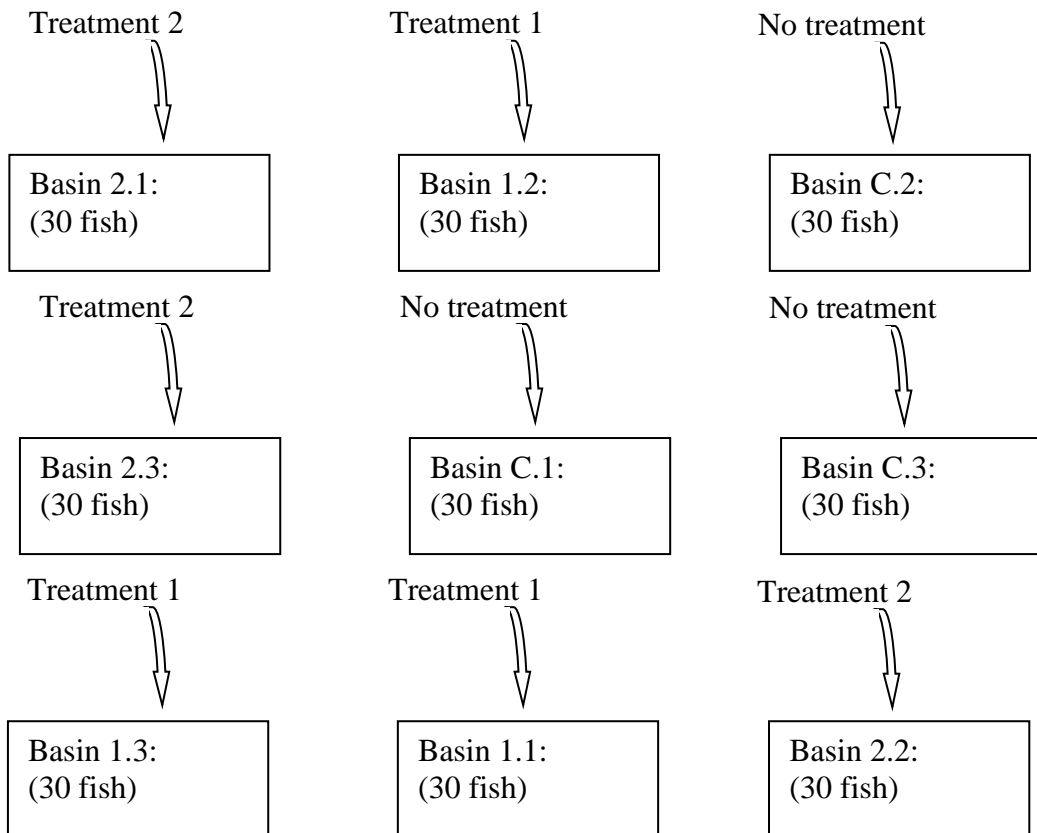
Treatment 2

Basin 2.1:
(30 fish)

Treatment 1

Basin 1.2:
(30 fish)

No treatment

Basin C.2:
(30 fish)

Treatment 2

Basin 2.3:
(30 fish)

No treatment

Basin C.1:
(30 fish)

No treatment

Basin C.3:
(30 fish)

Treatment 1

Basin 1.3:
(30 fish)

Treatment 1

Basin 1.1:
(30 fish)

Treatment 2

Basin 2.2:
(30 fish)